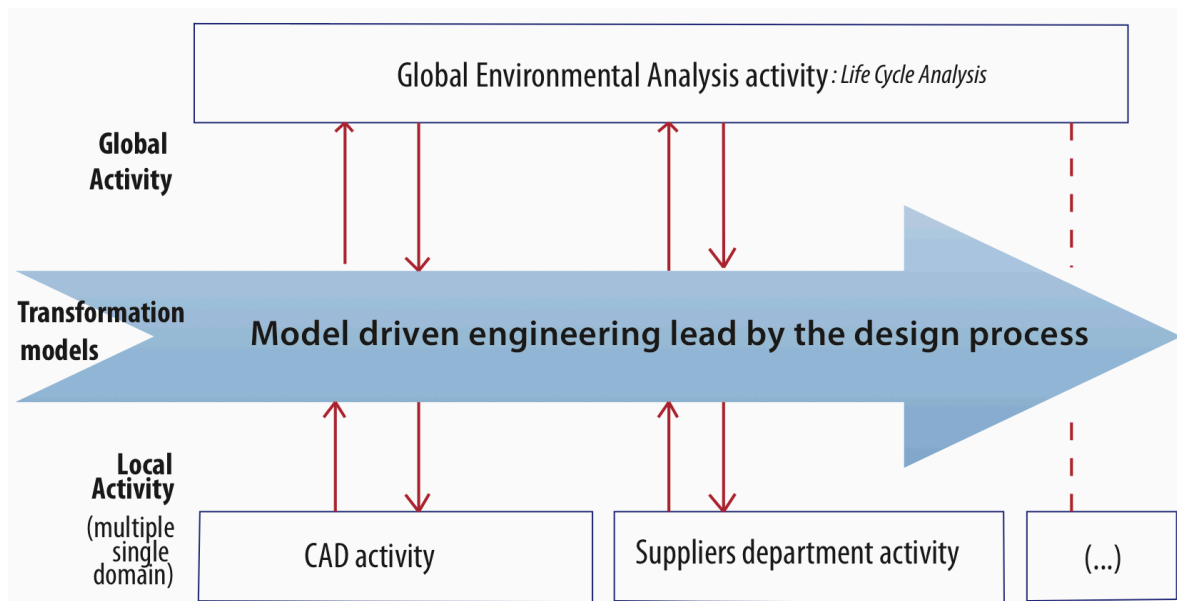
Global Environmental Analysis activity : Life Cycle Analysis

Global Activity

Transformation models

Model driven engineering lead by the design process

Local Activity (multiple single domain)

CAD activity

Suppliers department activity

(...)